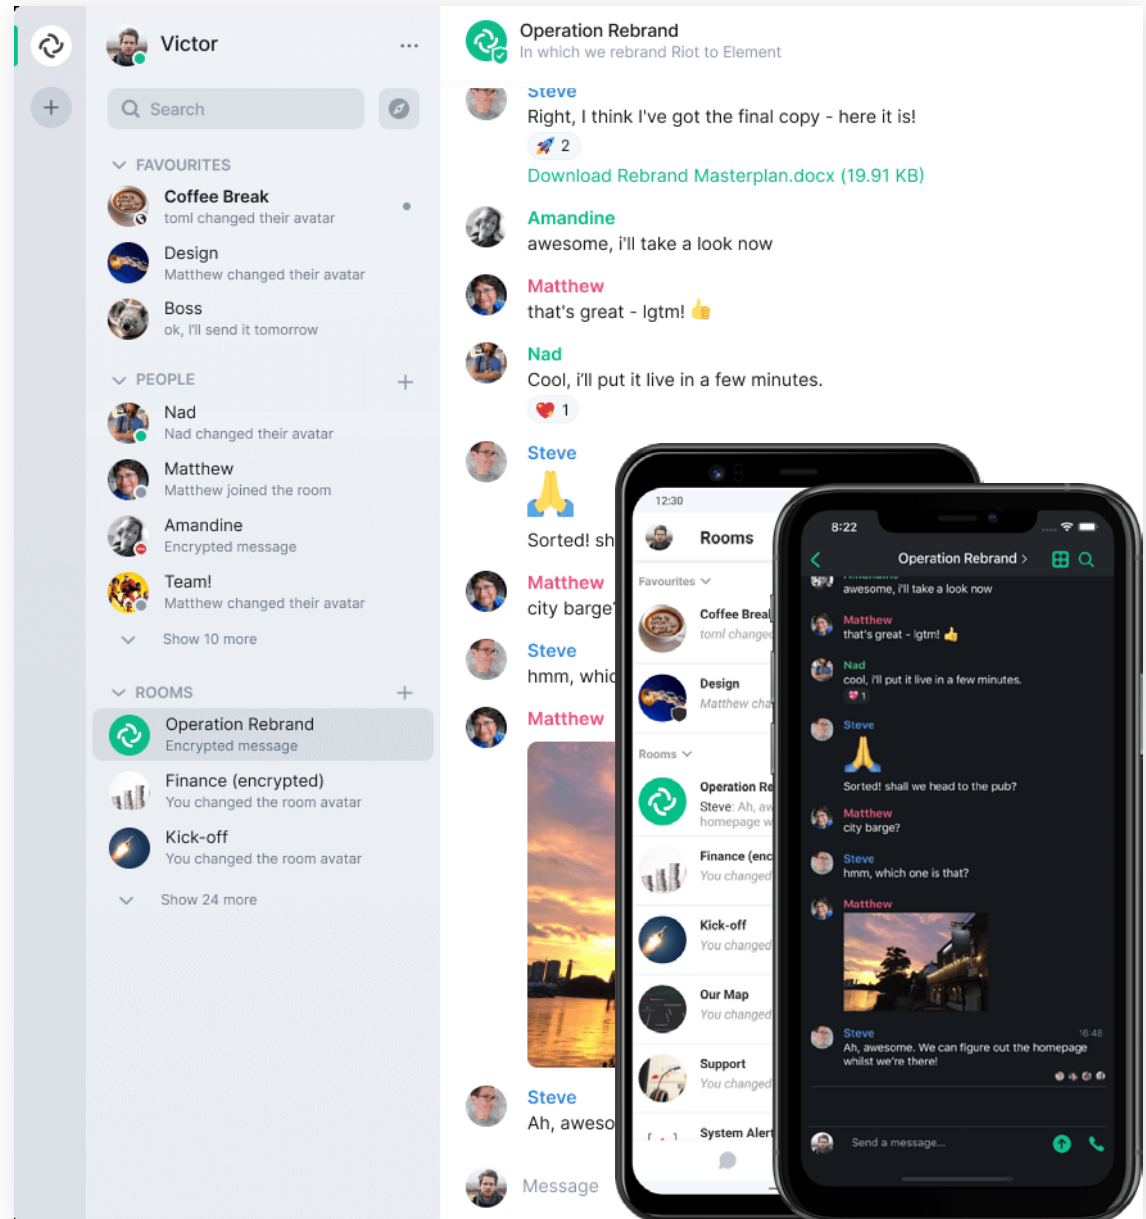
Victor ...

Search

FAVOURITES

Coffee Break
toml changed their avatar

Design
Matthew changed their avatar

Boss
ok, I'll send it tomorrow

PEOPLE +

Nad
Nad changed their avatar

Matthew
Matthew joined the room

Amandine
Encrypted message

Team!
Matthew changed their avatar

Show 10 more

ROOMS +

Operation Rebrand
Encrypted message

Finance (encrypted)
You changed the room avatar

Kick-off
You changed the room avatar

Show 24 more

Operation Rebrand
In which we rebrand Riot to Element

Steve
Right, I think I've got the final copy - here it is!
🚀 2
Download Rebrand Masterplan.docx (19.91 KB)

Amandine
awesome, i'll take a look now

Matthew
that's great - lgtm! 👍

Nad
Cool, i'll put it live in a few minutes.
❤️ 1

Steve
🙏
Sorted! sh

Matthew
city barge

Steve
hmm, whic

Matthew

Steve
Ah, aweso

Message

12:30
Rooms
Favourites
Coffee Breal
toml change
Design
Matthew cha
Rooms
Operation Re
Steve: Ah, aw
homepage w
Finance (enc
You changed
Kick-off
You changed
Our Map
You changed
Support
You changed
System Alert

8:22
Operation Rebrand >
awesome, i'll take a look now
Matthew
that's great - lgtm! 👍
Nad
cool, i'll put it live in a few minutes.
❤️ 1
Steve
🙏
Sorted! shall we head to the pub?
Matthew
city barge?
Steve
hmm, which one is that?
Matthew
Steve 16:48
Ah, awesome. We can figure out the homepage whilst we're there!
Send a message...